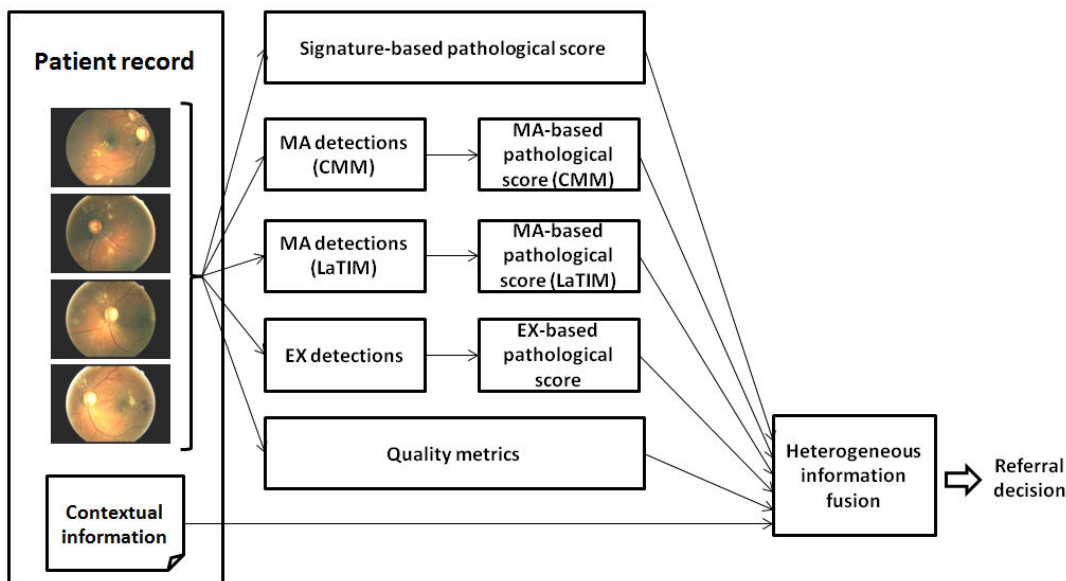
Patient record

Signature-based pathological score

MA detections (CMM)

MA-based pathological score (CMM)

MA detections (LaTIM)

MA-based pathological score (LaTIM)

EX detections

EX-based pathological score

Quality metrics

Contextual information

Heterogeneous information fusion

Referral decision